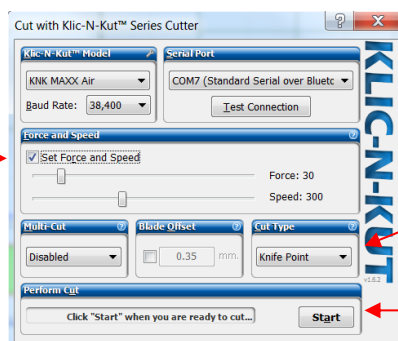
Cut with Klic-N-Kut™ Series Cutter

?

X

Klic-N-Kut™ Model

KNK MAXX Air

Baud Rate: 38,400

Serial Port

COM7 (Standard Serial over Bluetc

Test Connection

KLIC-N-KUT

v1.63

Force and Speed

Set Force and Speed

Force: 30

Speed: 300

Multi-Cut

Disabled

Blade Offset

0.35 mm.

Cut Type

Knife Point

Perform Cut

Click "Start" when you are ready to cut...

Start